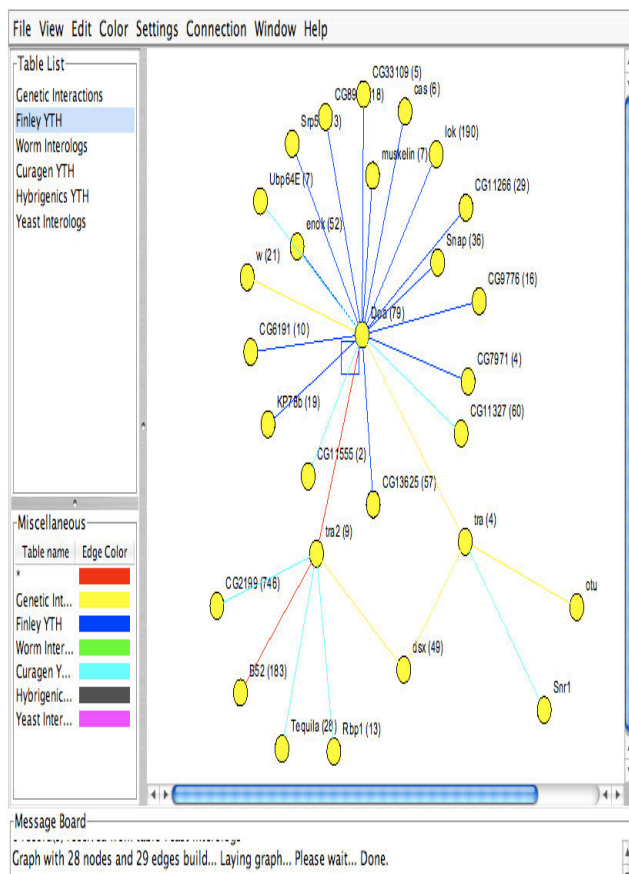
File View Edit Color Settings Connection Window Help

Table List
Genetic Interactions
Finley YTH
Worm Interologs
Curagen YTH
Hybrigenics YTH
Yeast Interologs

Miscellaneous

| Table name | Edge Color |
|---|---|
| * | |
| Genetic Int... | |
| Finley YTH | |
| Worm Inter... | |
| Curagen Y... | |
| Hybrigenic... | |
| Yeast Inter... | |

CG33109 (5)
CG89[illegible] (18)
cas (6)
Srp5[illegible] (3)
lok (190)
muskelin (7)
CG11266 (29)
Ubp64E (7)
enok (52)
Snap (36)
w (21)
CG9776 (16)
Doa (79)
CG6191 (10)
CG7971 (4)
KP78b (19)
CG11327 (60)
CG11555 (2)
CG13625 (57)
tra2 (9)
tra (4)
CG2199 (746)
otu
dsx (49)
B52 (183)
Snr1
Tequila (28)
Rbp1 (13)

Message Board
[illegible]
Graph with 28 nodes and 29 edges build... Laying graph... Please wait... Done.